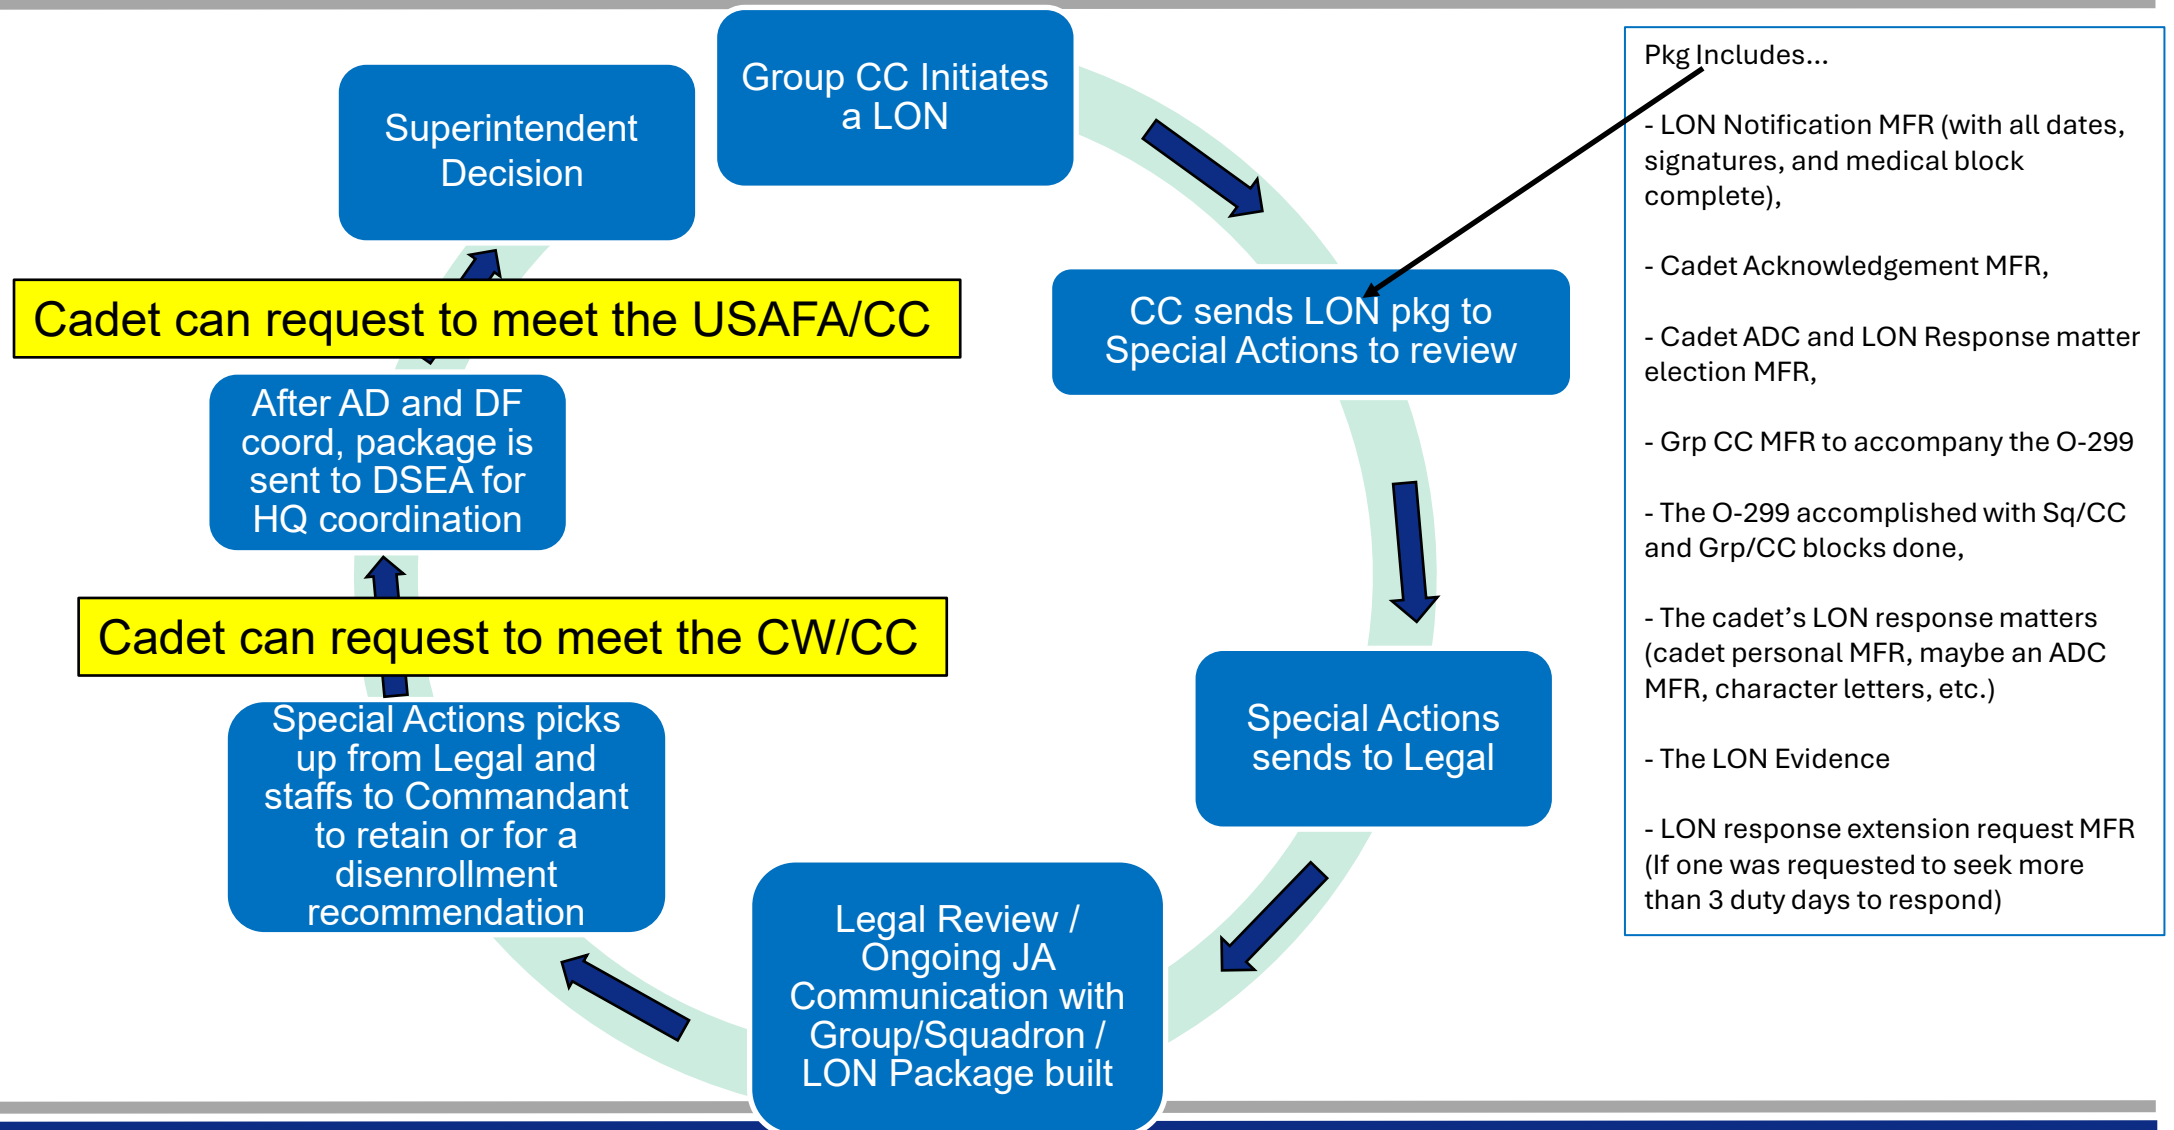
Group CC Initiates a LON

CC sends LON pkg to Special Actions to review

Special Actions sends to Legal

Legal Review / Ongoing JA Communication with Group/Squadron / LON Package built

Special Actions picks up from Legal and staffs to Commandant to retain or for a disenrollment recommendation

Cadet can request to meet the CW/CC

After AD and DF coord, package is sent to DSEA for HQ coordination

Cadet can request to meet the USAFA/CC

Superintendent Decision

Pkg Includes...

- LON Notification MFR (with all dates, signatures, and medical block complete),

- Cadet Acknowledgement MFR,

- Cadet ADC and LON Response matter election MFR,

- Grp CC MFR to accompany the O-299

- The O-299 accomplished with Sq/CC and Grp/CC blocks done,

- The cadet's LON response matters (cadet personal MFR, maybe an ADC MFR, character letters, etc.)

- The LON Evidence

- LON response extension request MFR (If one was requested to seek more than 3 duty days to respond)